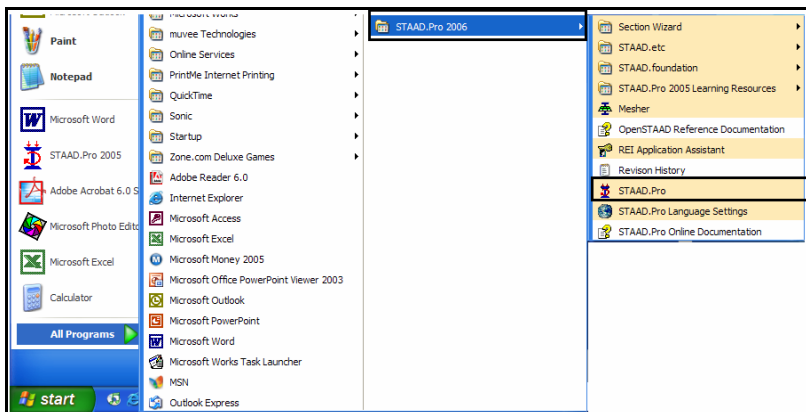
Paint

Notepad

Microsoft Word

STAAD.Pro 2005

Adobe Acrobat 6.0 S

Microsoft Photo Edito

Microsoft Excel

Calculator

All Programs

start

Microsoft Works
muvee Technologies
Online Services
PrintMe Internet Printing
QuickTime
Sonic
Startup
Zone.com Deluxe Games
Adobe Reader 6.0
Internet Explorer
Microsoft Access
Microsoft Excel
Microsoft Money 2005
Microsoft Office PowerPoint Viewer 2003
Microsoft Outlook
Microsoft PowerPoint
Microsoft Word
Microsoft Works Task Launcher
MSN
Outlook Express

STAAD.Pro 2006

Section Wizard
STAAD.etc
STAAD.foundation
STAAD.Pro 2005 Learning Resources
Mesher
OpenSTAAD Reference Documentation
REI Application Assistant
Revison History
STAAD.Pro
STAAD.Pro Language Settings
STAAD.Pro Online Documentation